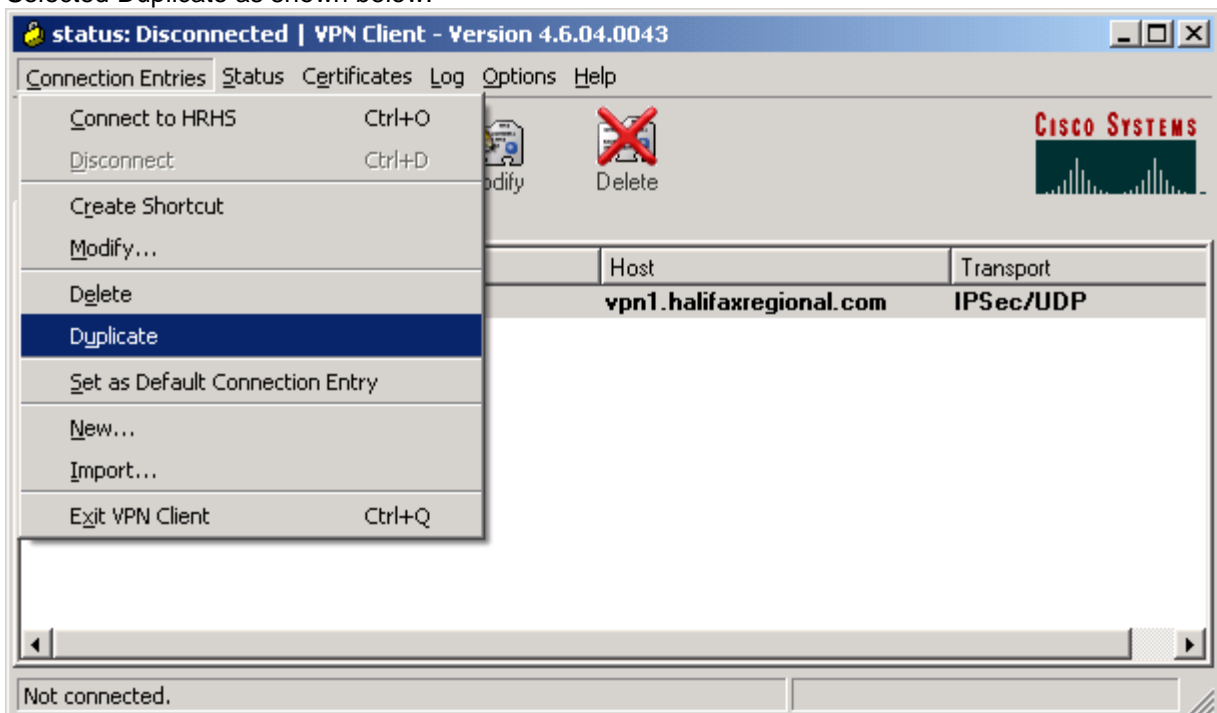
status: Disconnected | VPN Client - Version 4.6.04.0043

Connection Entries Status Certificates Log Options Help

Connect to HRHS Ctrl+O
Disconnect Ctrl+D
Create Shortcut
Modify...
Delete
Duplicate
Set as Default Connection Entry
New...
Import...
Exit VPN Client Ctrl+Q

odify Delete

CISCO SYSTEMS

| Host | Transport |
|---|---|
| vpn1.halifaxregional.com | IPSec/UDP |

Not connected.